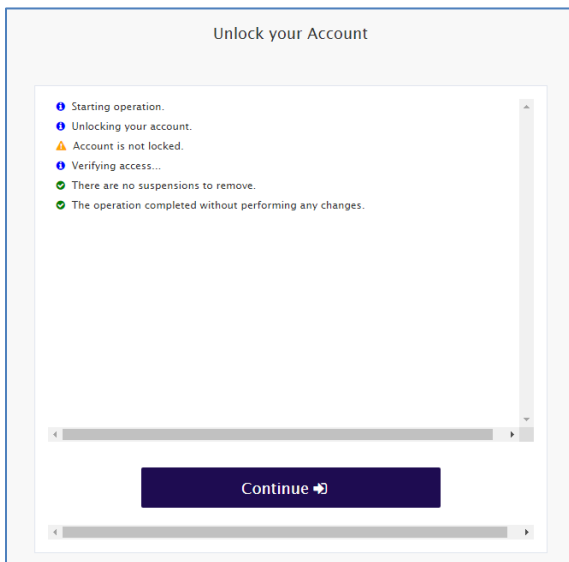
Unlock your Account

Starting operation.
Unlocking your account.
Account is not locked.
Verifying access...
There are no suspensions to remove.
The operation completed without performing any changes.

Continue